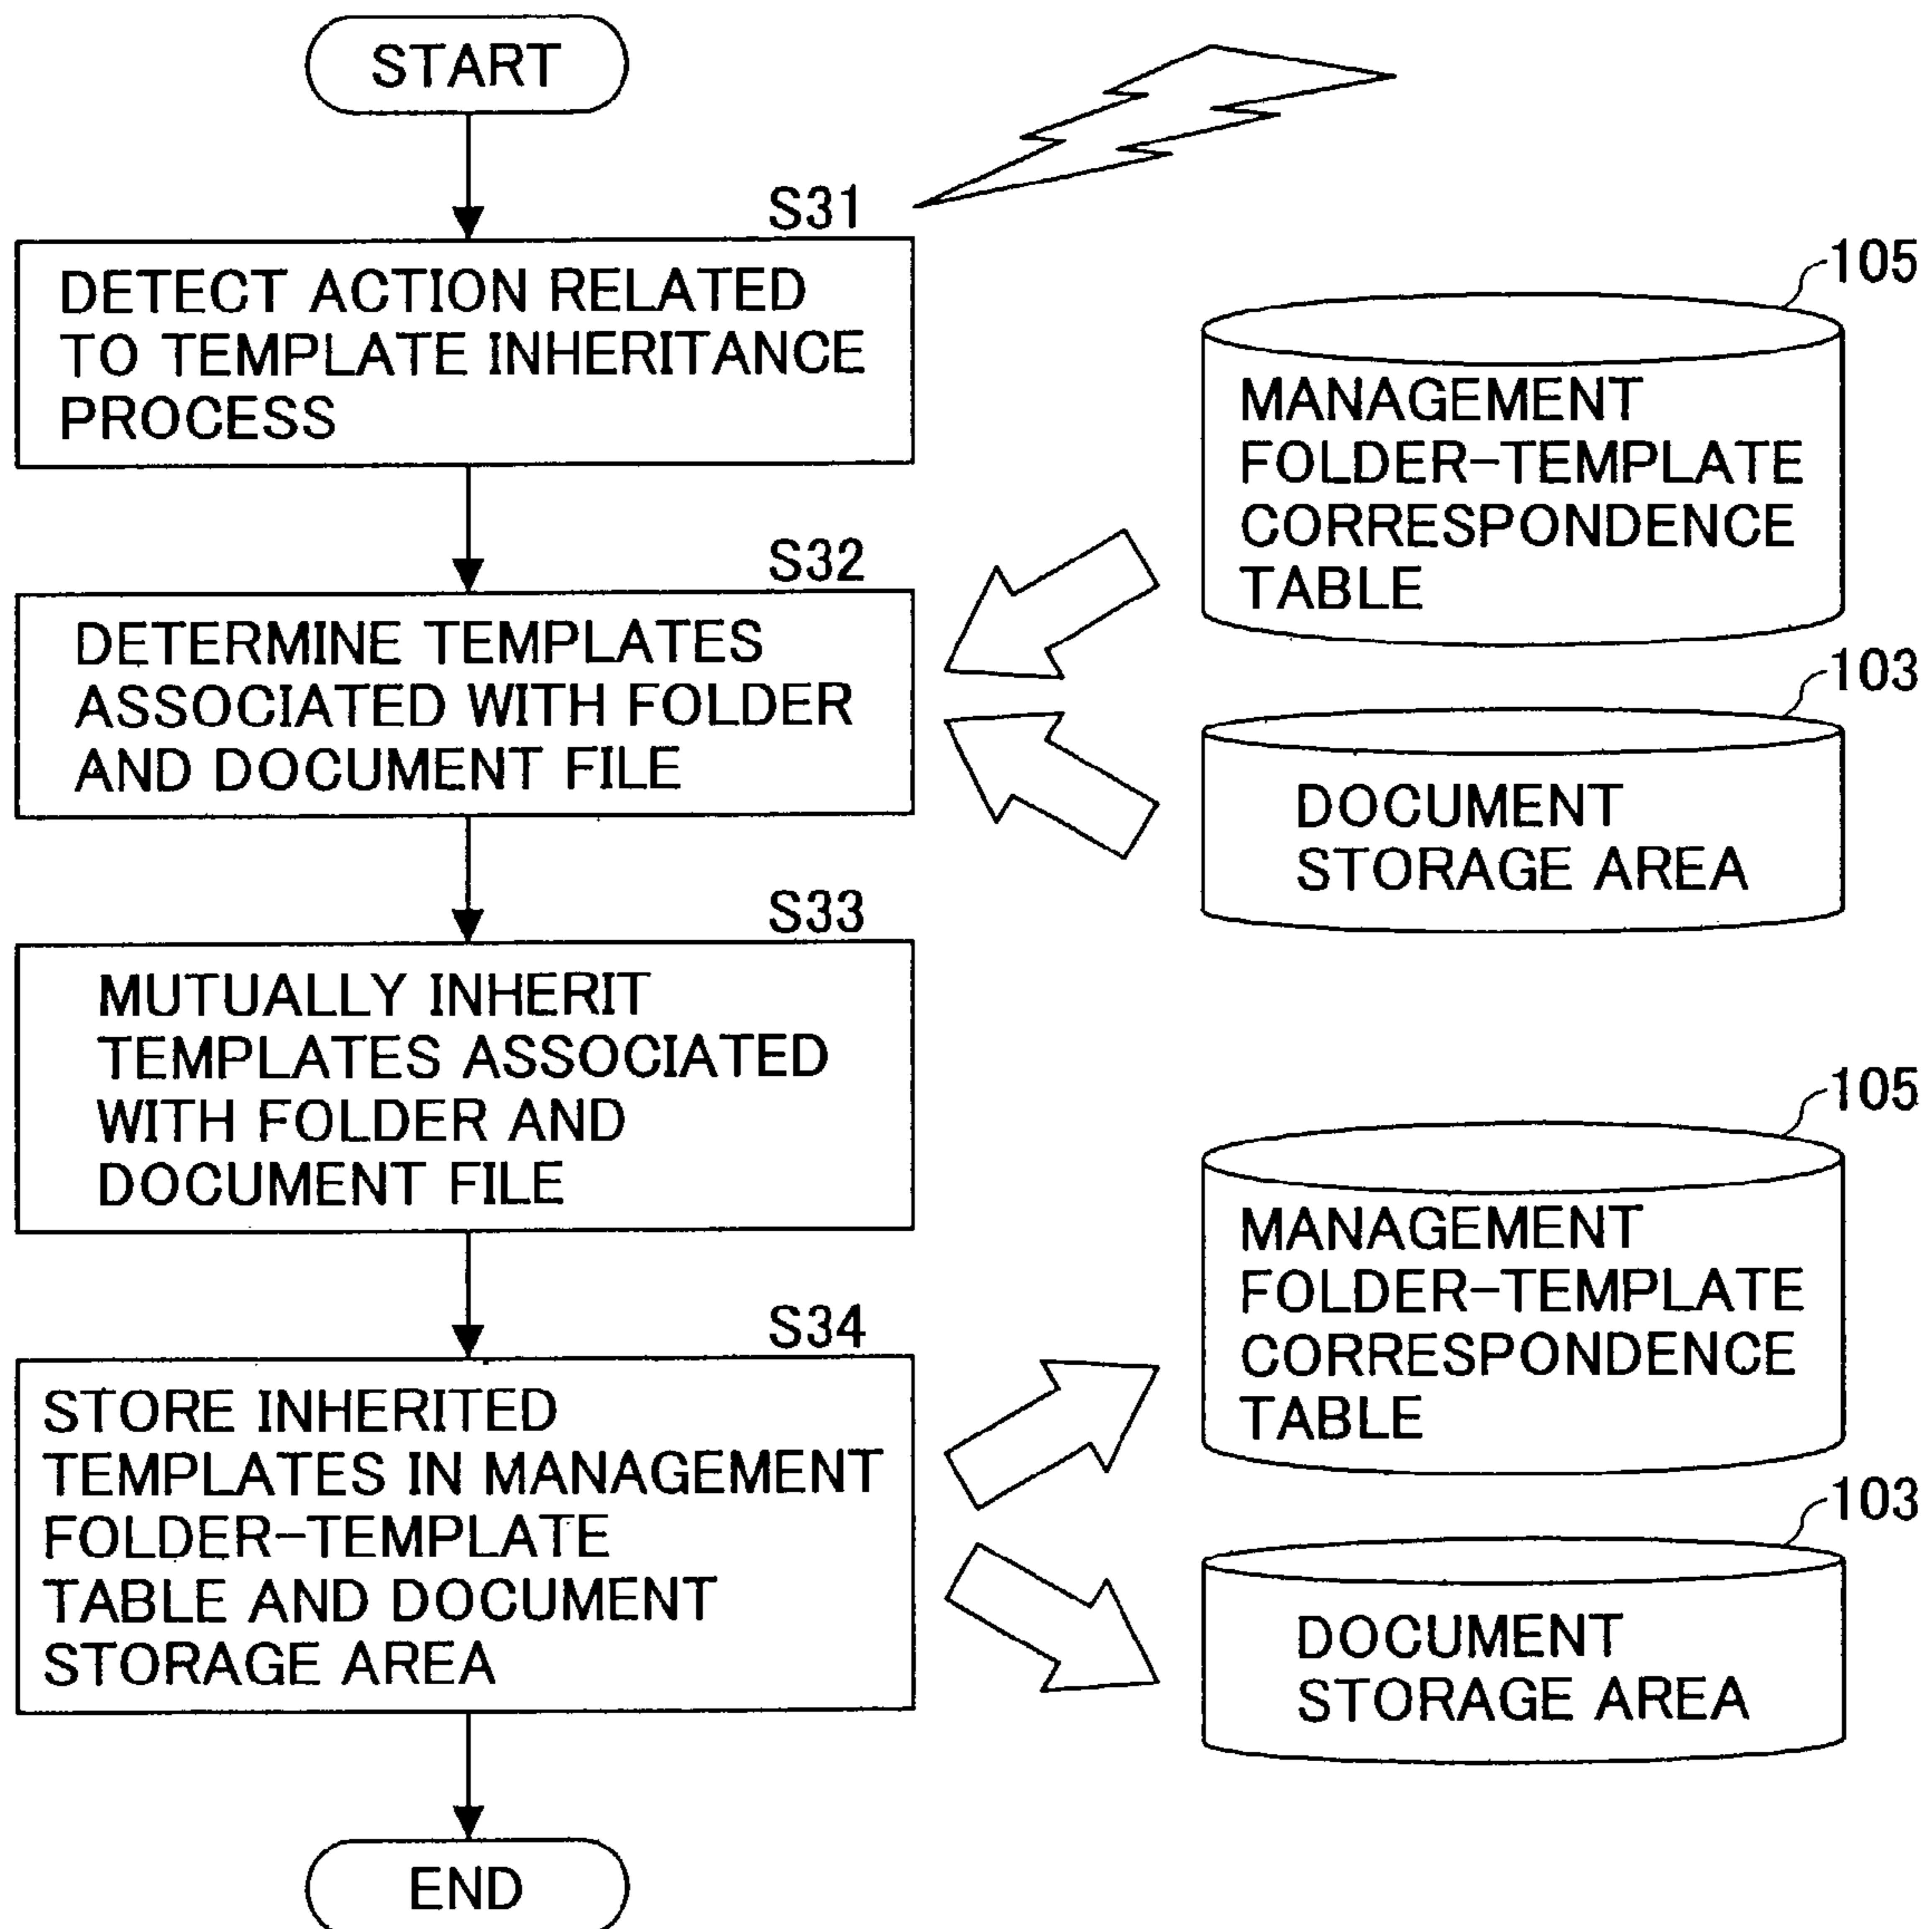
START

S31

DETECT ACTION RELATED TO TEMPLATE INHERITANCE PROCESS

105

MANAGEMENT FOLDER-TEMPLATE CORRESPONDENCE TABLE

S32

DETERMINE TEMPLATES ASSOCIATED WITH FOLDER AND DOCUMENT FILE

103

DOCUMENT STORAGE AREA

S33

MUTUALLY INHERIT TEMPLATES ASSOCIATED WITH FOLDER AND DOCUMENT FILE

105

MANAGEMENT FOLDER-TEMPLATE CORRESPONDENCE TABLE

S34

STORE INHERITED TEMPLATES IN MANAGEMENT FOLDER-TEMPLATE TABLE AND DOCUMENT STORAGE AREA

103

DOCUMENT STORAGE AREA

END